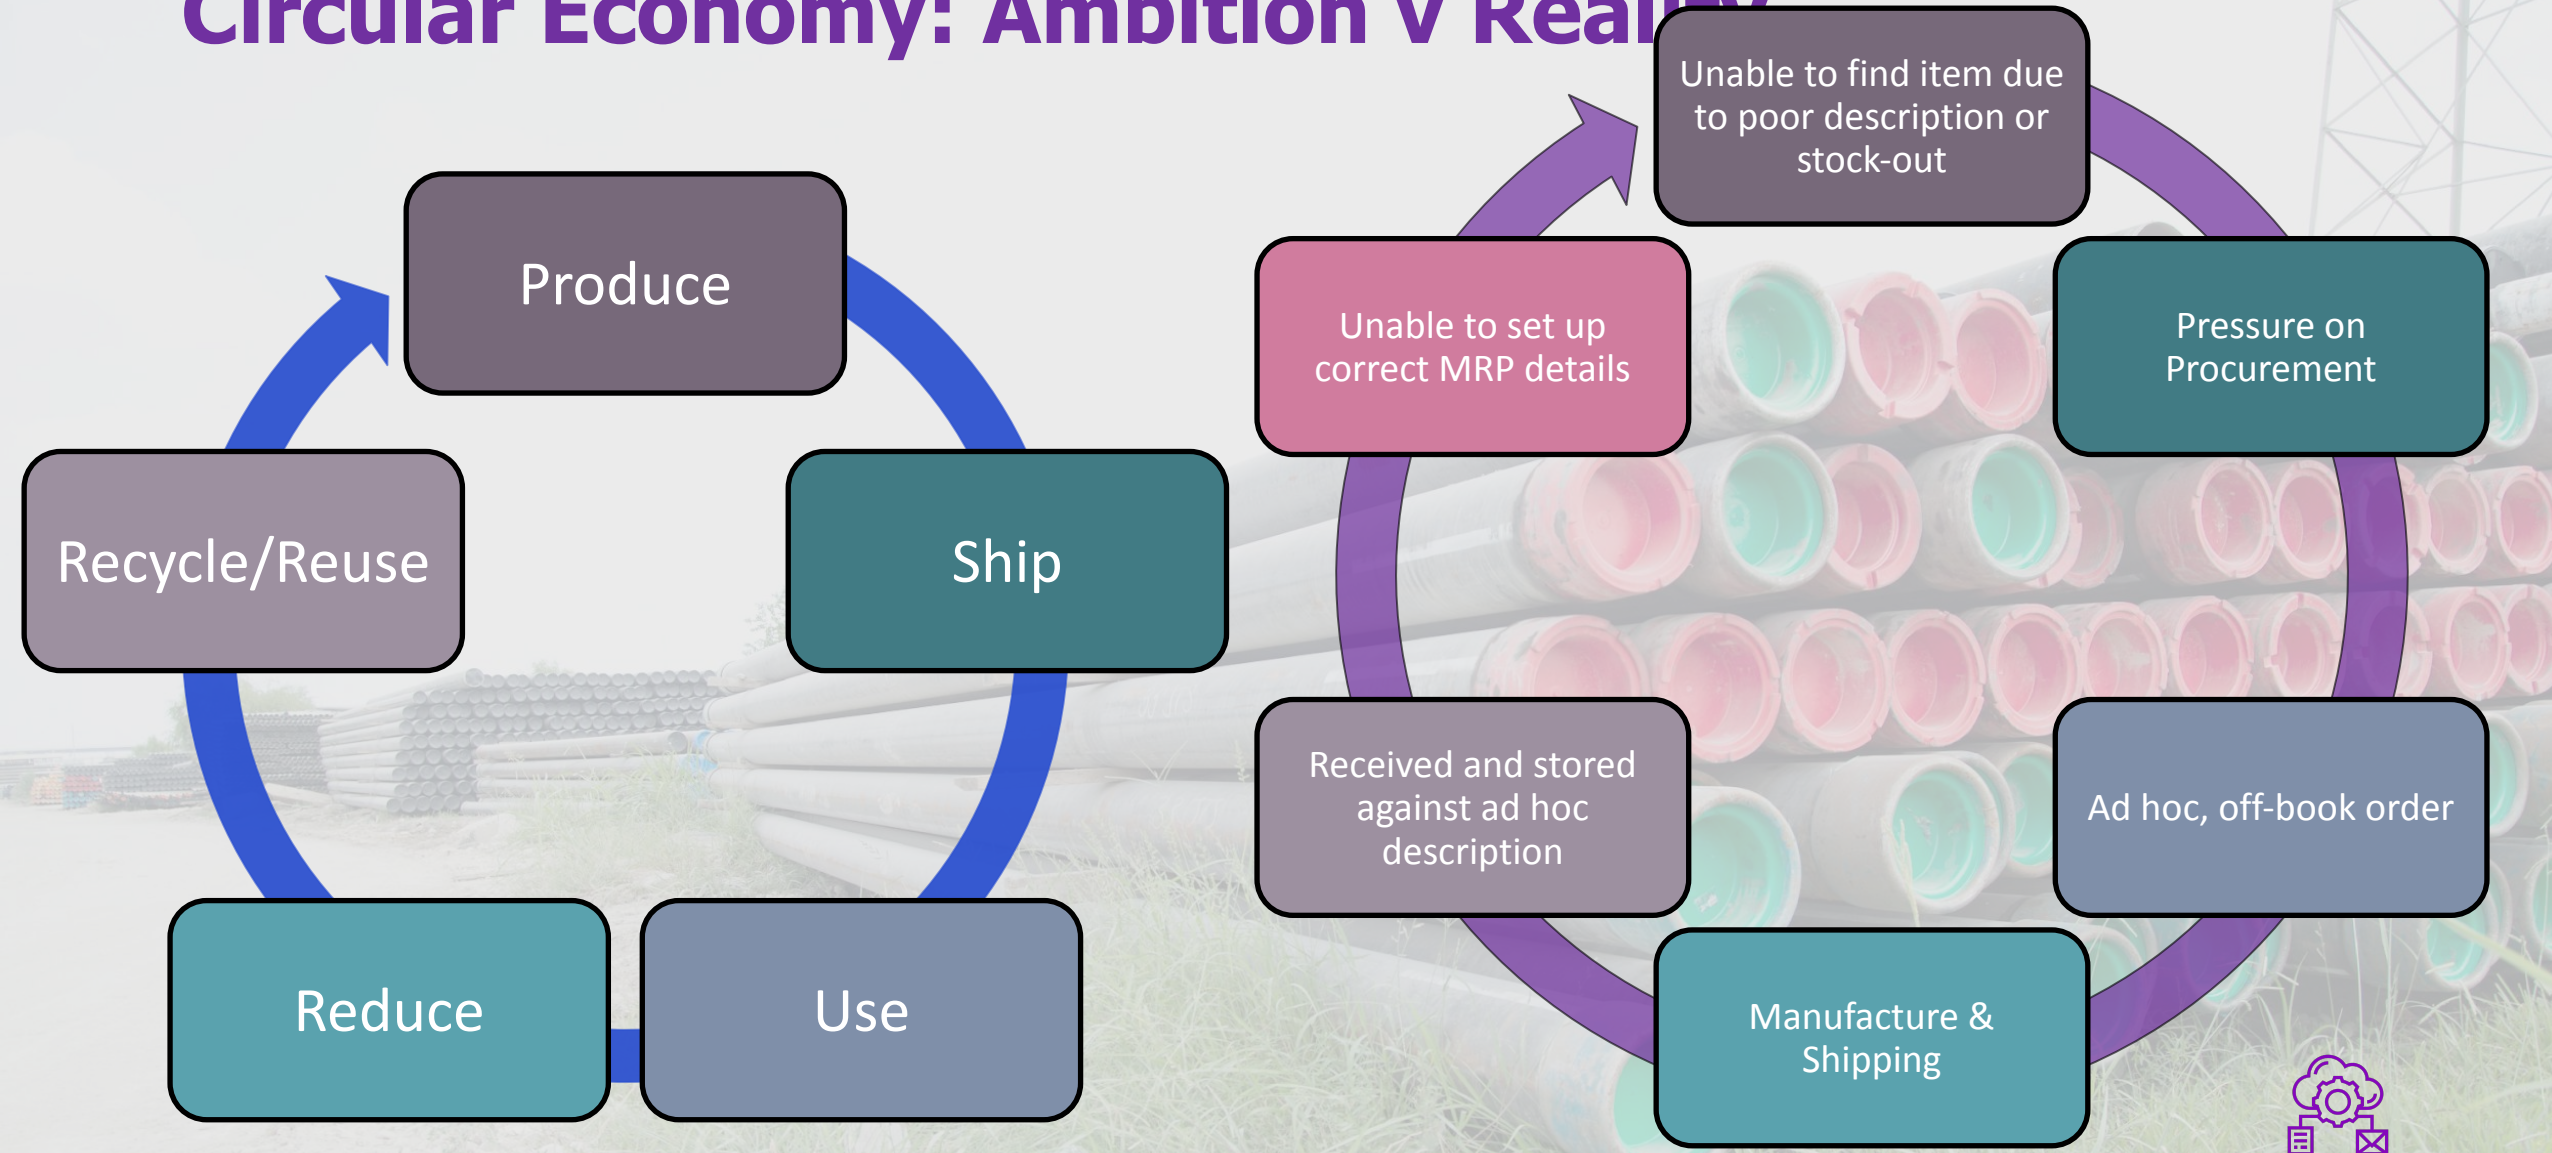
Circular Economy: Ambition v Real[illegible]

Produce

Ship

Use

Reduce

Recycle/Reuse

Unable to find item due to poor description or stock-out

Pressure on Procurement

Ad hoc, off-book order

Manufacture & Shipping

Received and stored against ad hoc description

Unable to set up correct MRP details